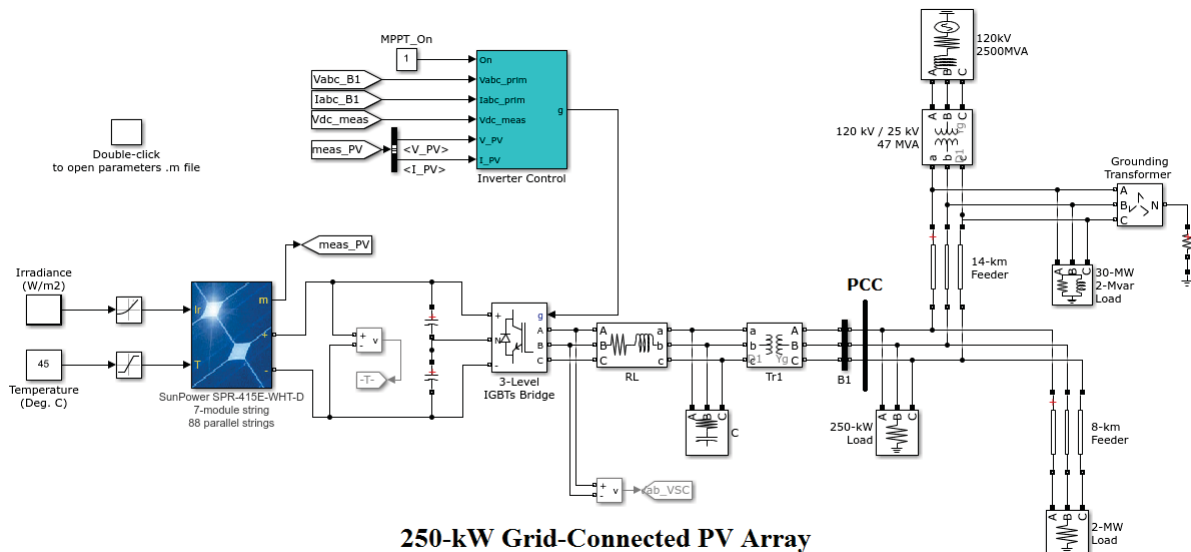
MPPT_On
1
On
Vabc_B1
Vabc_prim
Iabc_B1
Iabc_prim
Vdc_meas
Vdc_meas
g
meas_PV
<V_PV>
V_PV
<I_PV>
I_PV
Inverter Control

Double-click
to open parameters .m file

120kV
2500MVA
A B C
120 kV / 25 kV
47 MVA
a b c
Grounding
Transformer
A
B
C
N
14-km
Feeder
30-MW
2-Mvar
Load

meas_PV
Irradiance
(W/m2)
Ir
m
+
-
T
45
Temperature
(Deg. C)
SunPower SPR-415E-WHT-D
7-module string
88 parallel strings
+ v
-
-T-
g
A
B
C
N
3-Level
IGBTs Bridge
A
B
C
a
b
c
RL
A
B
C
a
b
c
Tr1
A
B
C
B1
PCC
A B C
C
A B C
250-kW
Load
8-km
Feeder
+ v
-
ab_VSC
A B C
2-MW
Load

250-kW Grid-Connected PV Array